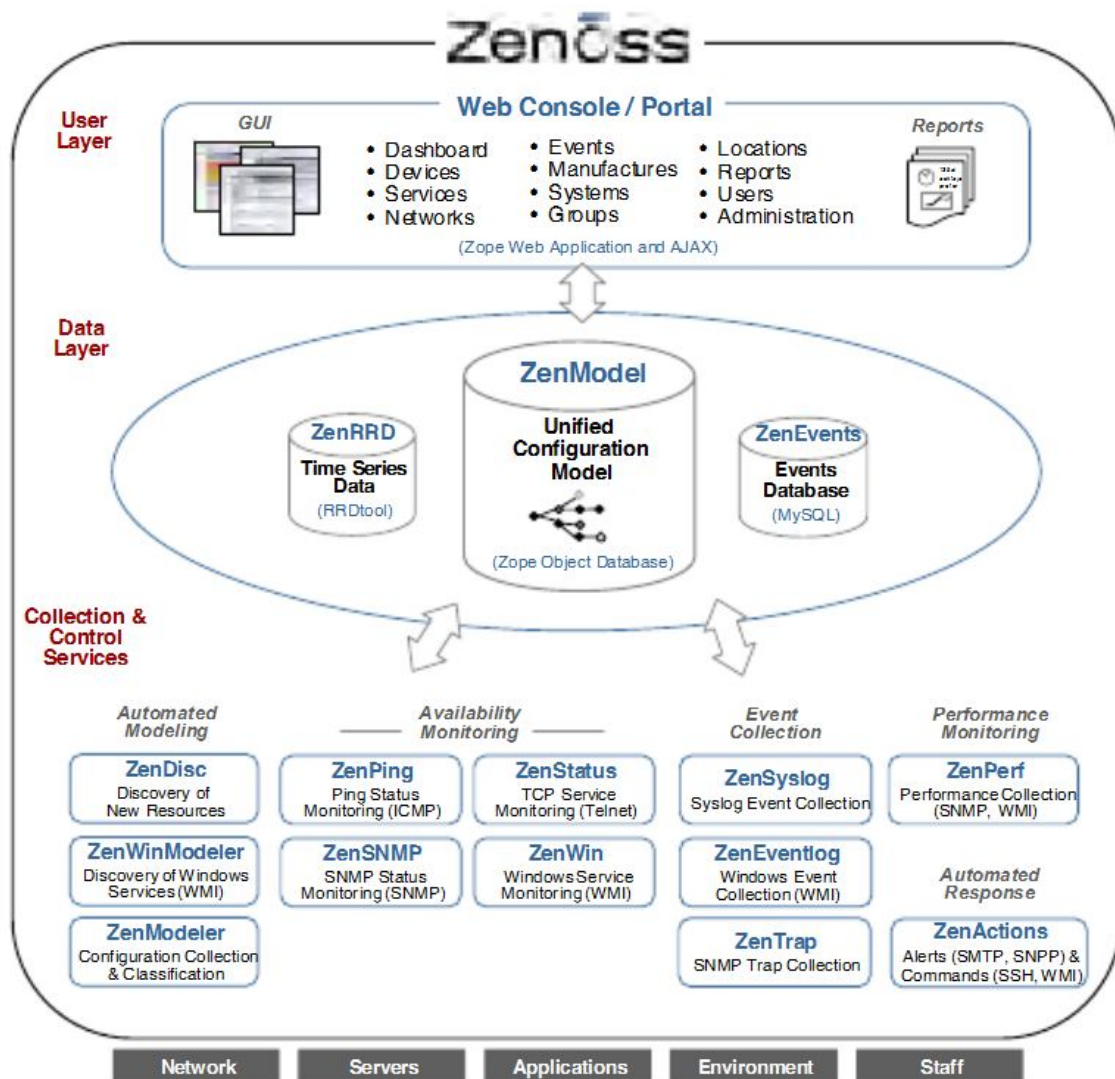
Zenoss

User Layer

Web Console / Portal

GUI

• Dashboard
• Devices
• Services
• Networks

• Events
• Manufactures
• Systems
• Groups

• Locations
• Reports
• Users
• Administration

Reports

(Zope Web Application and AJAX)

Data Layer

ZenModel

Unified Configuration Model

(Zope Object Database)

ZenRRD

Time Series Data

(RRDtool)

ZenEvents

Events Database

(MySQL)

Collection & Control Services

Automated Modeling

ZenDisc
Discovery of New Resources

ZenWinModeler
Discovery of Windows Services (WMI)

ZenModeler
Configuration Collection & Classification

Availability Monitoring

ZenPing
Ping Status Monitoring (ICMP)

ZenStatus
TCP Service Monitoring (Telnet)

ZenSNMP
SNMP Status Monitoring (SNMP)

ZenWin
Windows Service Monitoring (WMI)

Event Collection

ZenSyslog
Syslog Event Collection

ZenEventlog
Windows Event Collection (WMI)

ZenTrap
SNMP Trap Collection

Performance Monitoring

ZenPerf
Performance Collection (SNMP, WMI)

Automated Response

ZenActions
Alerts (SMTP, SNPP) & Commands (SSH, WMI)

Network | Servers | Applications | Environment | Staff